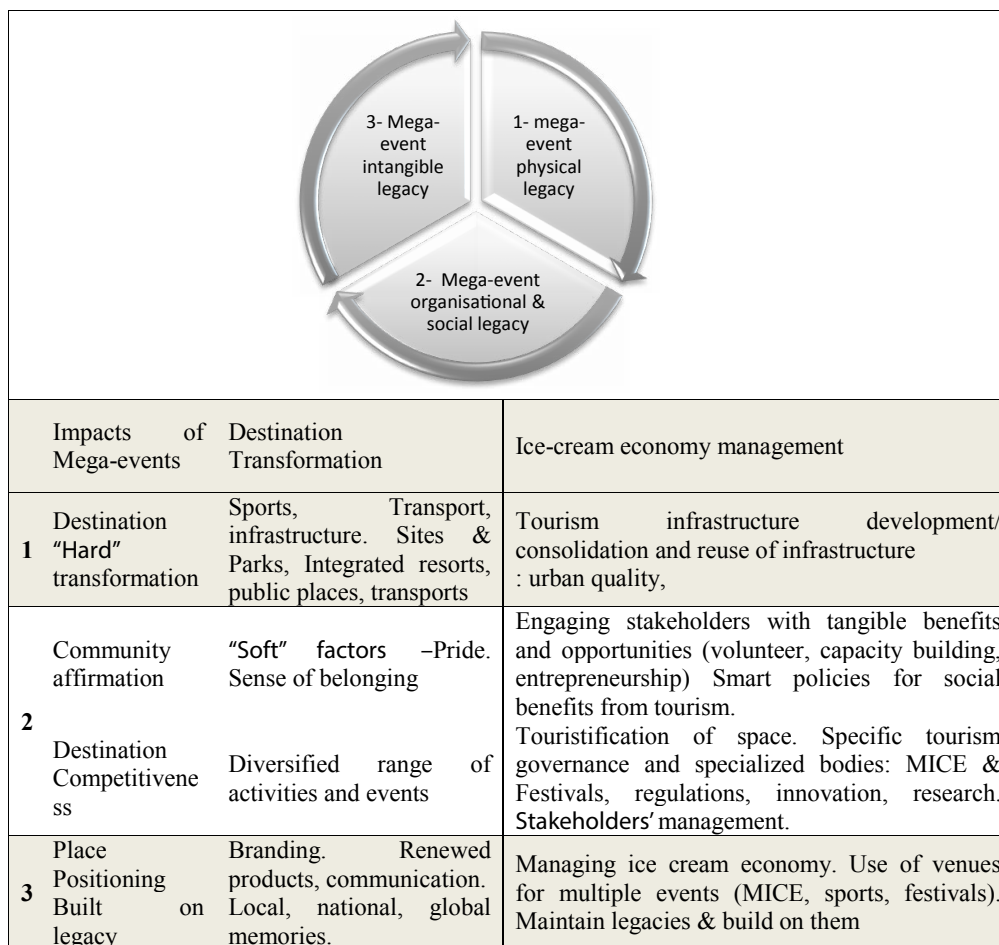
3- Mega-event intangible legacy

1- mega-event physical legacy

2- Mega-event organisational & social legacy

| | Impacts of Mega-events | Destination Transformation | Ice-cream economy management |
|---|---|---|---|
| 1 | Destination "Hard" transformation | Sports, Transport, infrastructure. Sites & Parks, Integrated resorts, public places, transports | Tourism infrastructure development/ consolidation and reuse of infrastructure : urban quality, |
| 2 | Community affirmation | "Soft" factors –Pride. Sense of belonging | Engaging stakeholders with tangible benefits and opportunities (volunteer, capacity building, entrepreneurship) Smart policies for social benefits from tourism. |
| | Destination Competitiveness | Diversified range of activities and events | Touristification of space. Specific tourism governance and specialized bodies: MICE & Festivals, regulations, innovation, research. Stakeholders' management. |
| 3 | Place Positioning Built on legacy | Branding. Renewed products, communication. Local, national, global memories. | Managing ice cream economy. Use of venues for multiple events (MICE, sports, festivals). Maintain legacies & build on them |